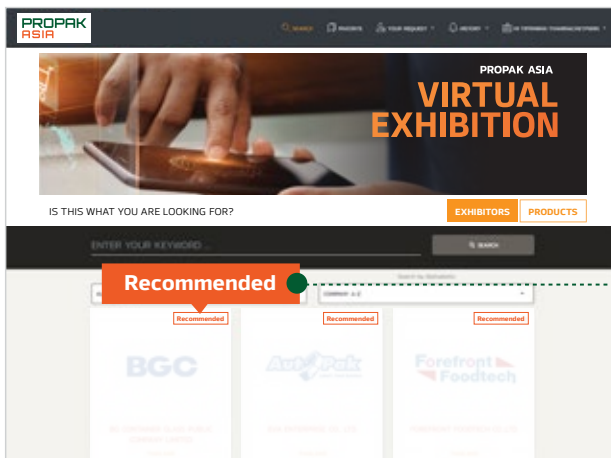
PROPAK ASIA

SEARCH FAVORITE YOUR REQUEST HISTORY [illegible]

PROPAK ASIA
VIRTUAL EXHIBITION

IS THIS WHAT YOU ARE LOOKING FOR?

EXHIBITORS PRODUCTS

ENTER YOUR KEYWORD ...

SEARCH

Recommended

Search by Alphabetic

COMPANY: A-Z

Recommended

BGC

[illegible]

Recommended

AutoPak

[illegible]

Recommended

Forefront Foodtech

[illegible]